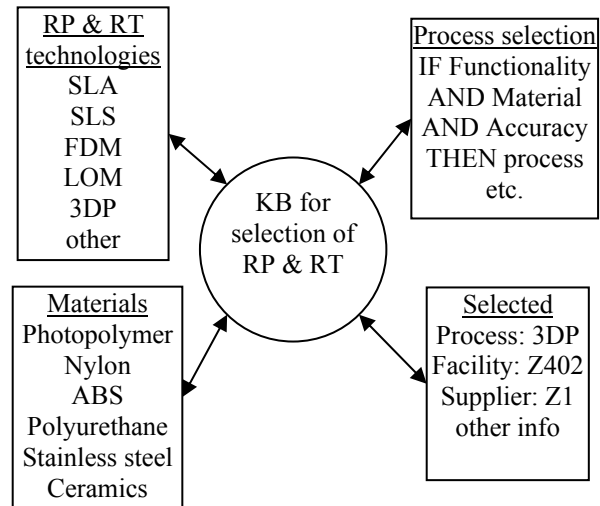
RP & RT technologies
SLA
SLS
FDM
LOM
3DP
other

Process selection
IF Functionality
AND Material
AND Accuracy
THEN process
etc.

KB for selection of RP & RT

Materials
Photopolymer
Nylon
ABS
Polyurethane
Stainless steel
Ceramics

Selected
Process: 3DP
Facility: Z402
Supplier: Z1
other info